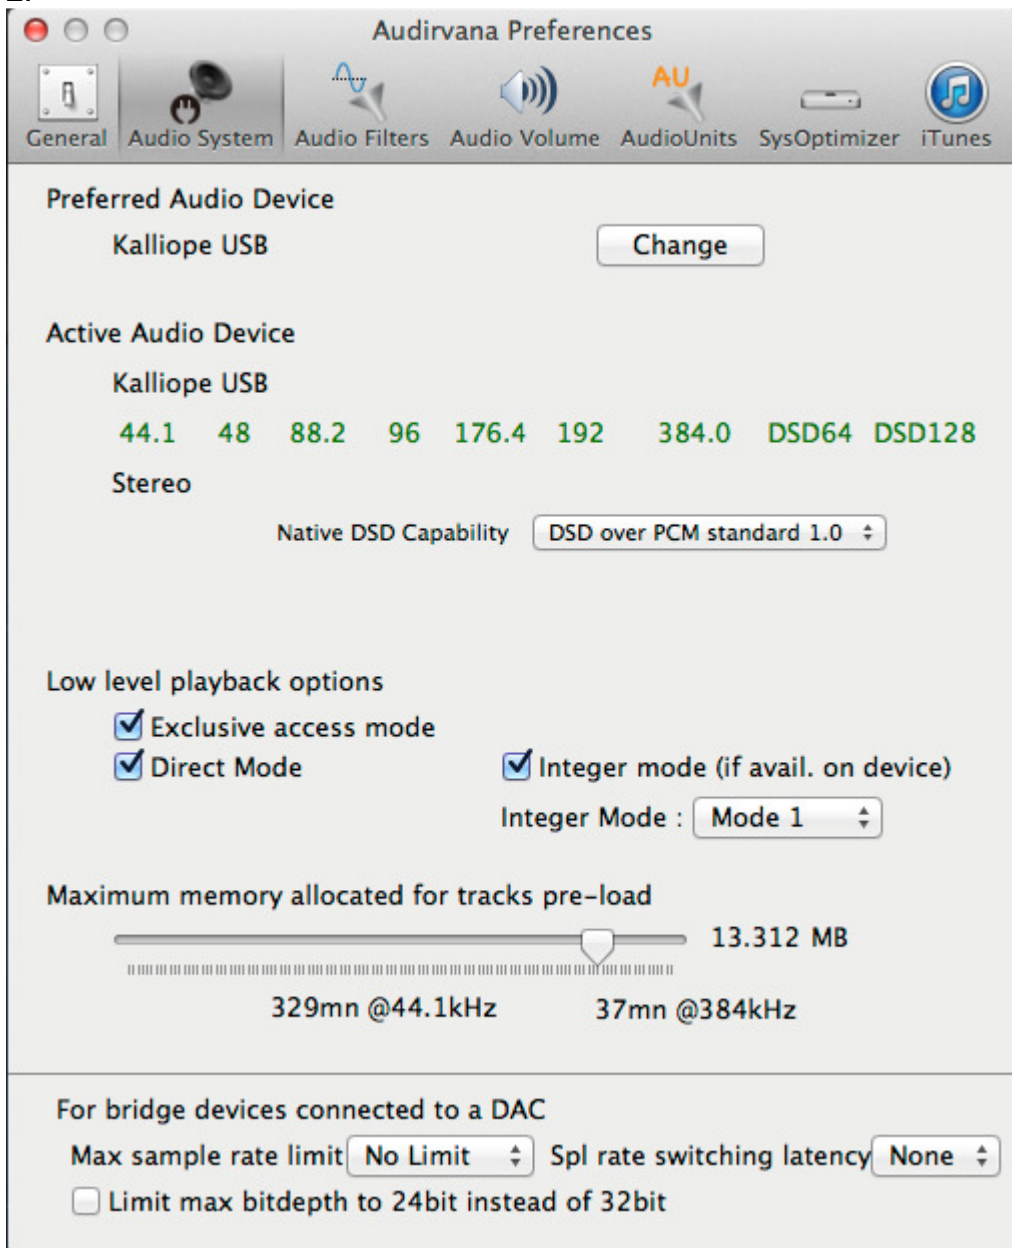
Audirvana Preferences

General Audio System Audio Filters Audio Volume AU AudioUnits SysOptimizer iTunes

Preferred Audio Device

Kalliope USB

Change

Active Audio Device

Kalliope USB

44.1 48 88.2 96 176.4 192 384.0 DSD64 DSD128

Stereo

Native DSD Capability DSD over PCM standard 1.0

Low level playback options

Exclusive access mode

Direct Mode

Integer mode (if avail. on device)

Integer Mode : Mode 1

Maximum memory allocated for tracks pre-load

13.312 MB

329mn @44.1kHz 37mn @384kHz

For bridge devices connected to a DAC

Max sample rate limit No Limit Spl rate switching latency None

Limit max bitdepth to 24bit instead of 32bit